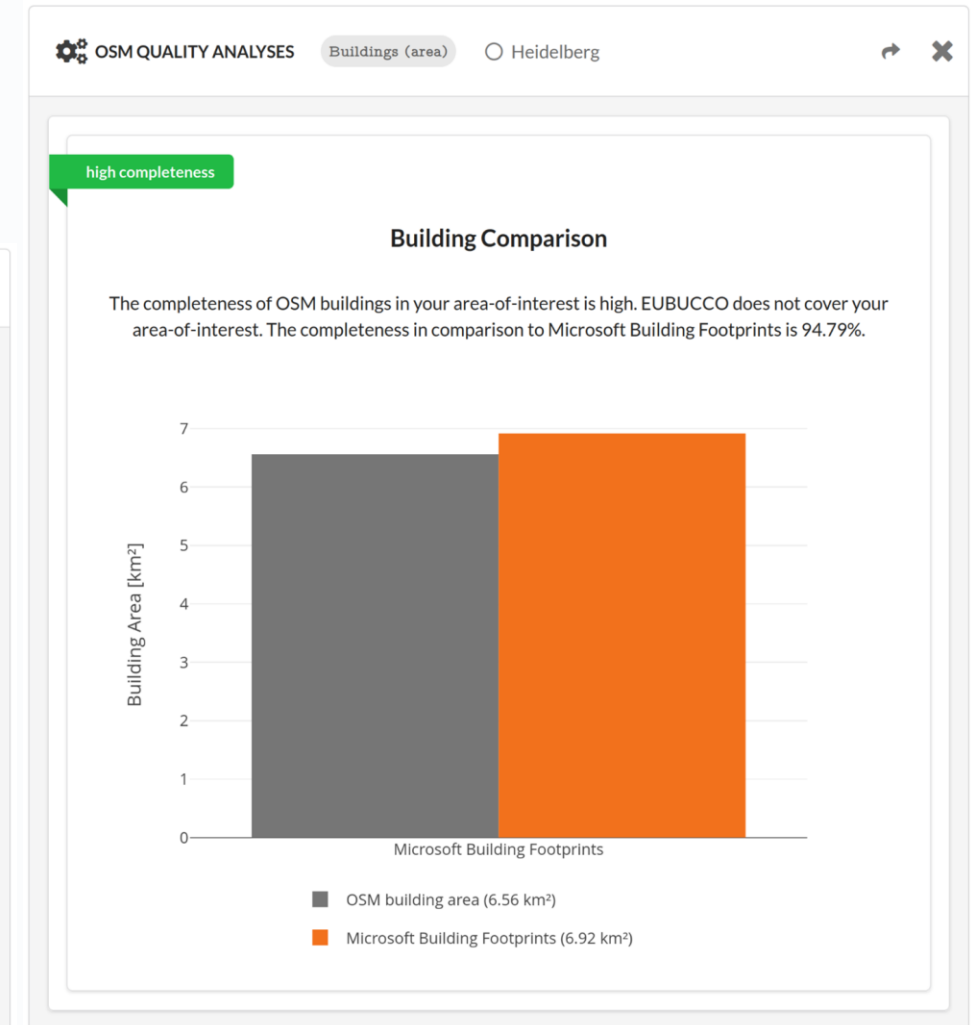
OSM QUALITY ANALYSES Buildings (area) Heidelberg

high completeness

Building Comparison

The completeness of OSM buildings in your area-of-interest is high. EUBUCCO does not cover your area-of-interest. The completeness in comparison to Microsoft Building Footprints is 94.79%.

Building Area [km²]

7
6
5
4
3
2
1
0

Microsoft Building Footprints

OSM building area (6.56 km²)
Microsoft Building Footprints (6.92 km²)